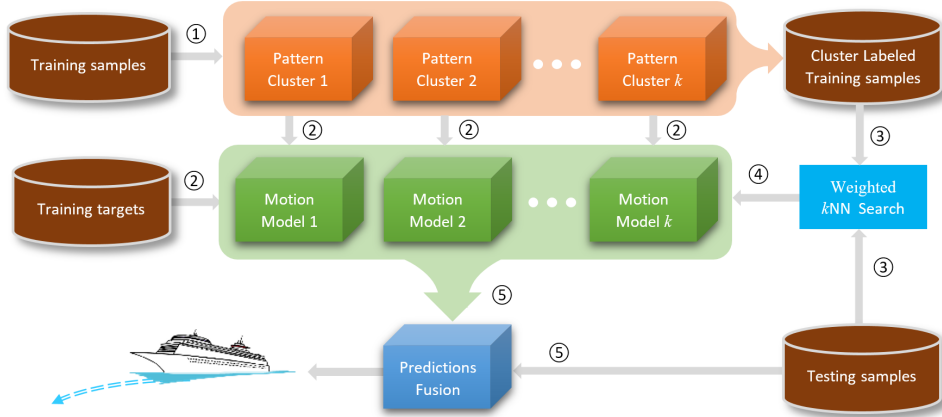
Training samples

①

Pattern Cluster 1

Pattern Cluster 2

● ● ●

Pattern Cluster $k$

Cluster Labeled Training samples

②

②

②

③

Training targets

②

Motion Model 1

Motion Model 2

● ● ●

Motion Model $k$

④

Weighted $k$NN Search

⑤

③

Predictions Fusion

⑤

Testing samples